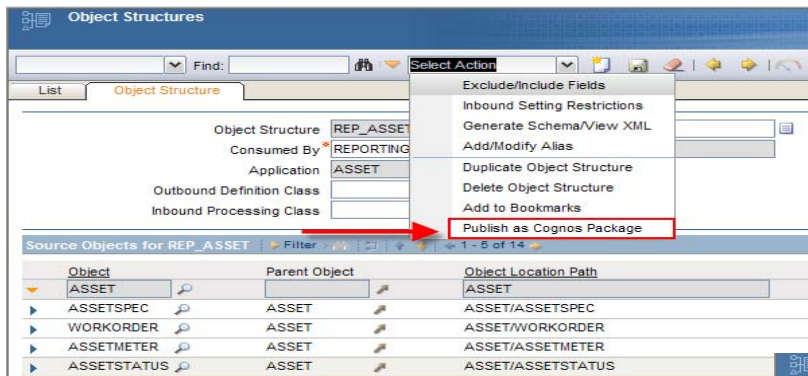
Object Structures

Find:

Select Action

List

Object Structure

Object Structure REP_ASSET

Consumed By* REPORTING

Application ASSET

Outbound Definition Class

Inbound Processing Class

Exclude/Include Fields

Inbound Setting Restrictions

Generate Schema/View XML

Add/Modify Alias

Duplicate Object Structure

Delete Object Structure

Add to Bookmarks

Publish as Cognos Package

Source Objects for REP_ASSET Filter 1 - 5 of 14

| Object | Parent Object | Object Location Path |
|---|---|---|
| ASSET | | ASSET |
| ASSETSPEC | ASSET | ASSET/ASSETSPEC |
| WORKORDER | ASSET | ASSET/WORKORDER |
| ASSETMETER | ASSET | ASSET/ASSETMETER |
| ASSETSTATUS | ASSET | ASSET/ASSETSTATUS |